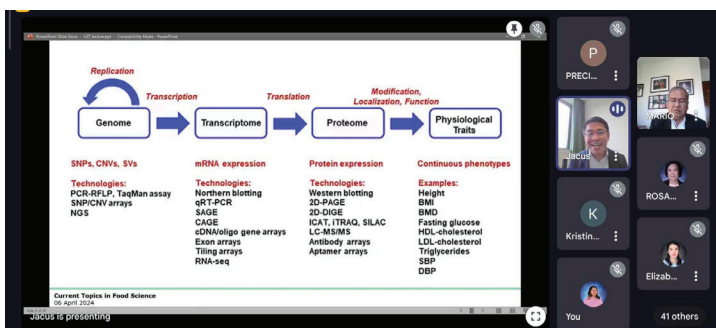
PowerPoint Slide Show - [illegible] - Compatibility Mode - PowerPoint

Replication

Transcription

Translation

Modification, Localization, Function

Genome

Transcriptome

Proteome

Physiological Traits

SNPs, CNVs, SVs

Technologies:
PCR-RFLP, TaqMan assay
SNP/CNV arrays
NGS

mRNA expression

Technologies:
Northern blotting
qRT-PCR
SAGE
CAGE
cDNA/oligo gene arrays
Exon arrays
Tiling arrays
RNA-seq

Protein expression

Technologies:
Western blotting
2D-PAGE
2D-DIGE
ICAT, iTRAQ, SILAC
LC-MS/MS
Antibody arrays
Aptamer arrays

Continuous phenotypes

Examples:
Height
BMI
BMD
Fasting glucose
HDL-cholesterol
LDL-cholesterol
Triglycerides
SBP
DBP

Current Topics in Food Science
06 April 2024

Jacus is presenting

P
PRECI...

MARIO

Jacus

ROSA...

K
Kristin...

Elizab...

You

41 others